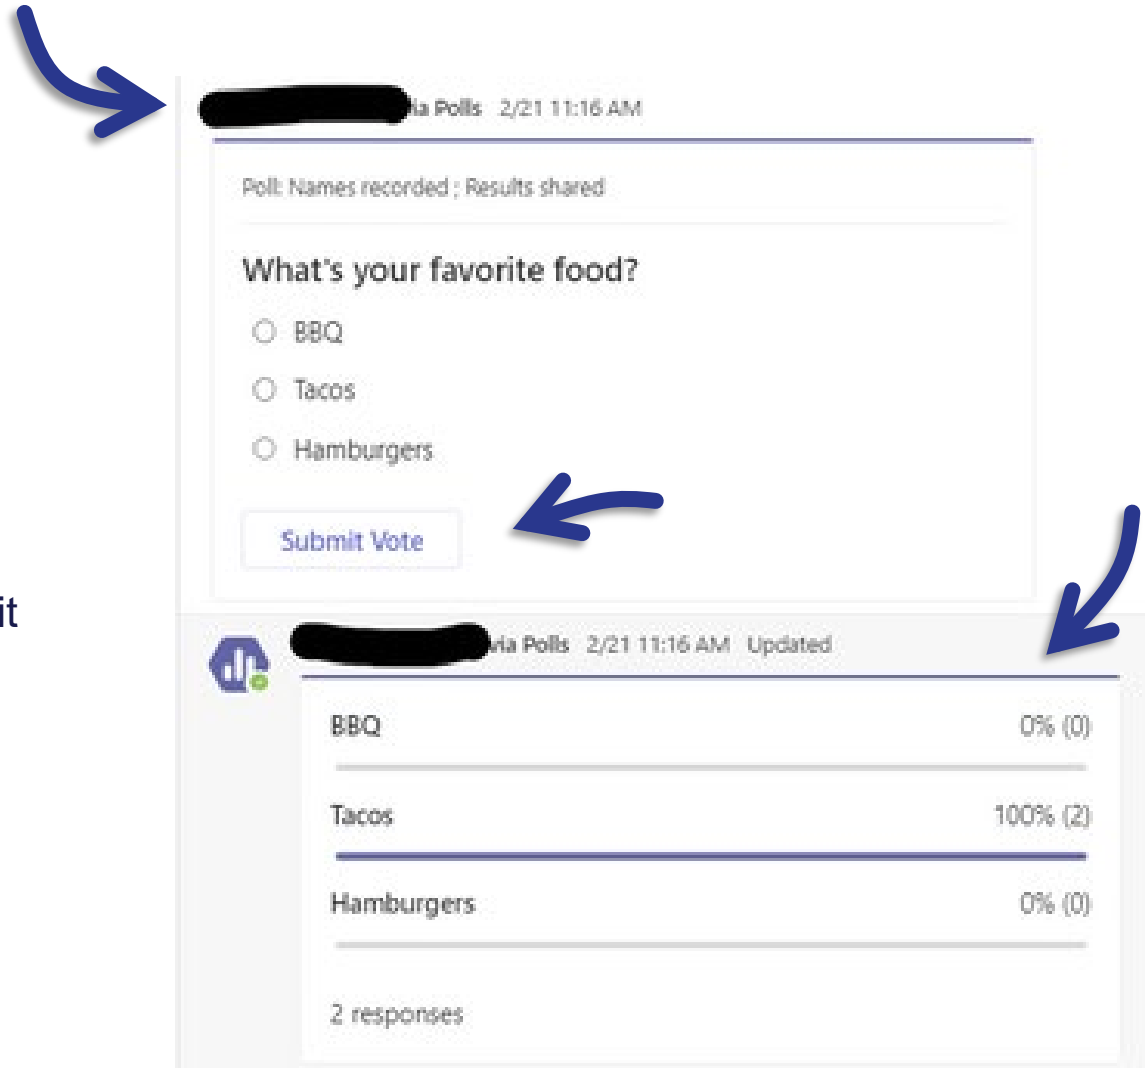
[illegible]ia Polls 2/21 11:16 AM

Poll: Names recorded ; Results shared

What's your favorite food?

BBQ

Tacos

Hamburgers

Submit Vote

it

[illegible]ia Polls 2/21 11:16 AM Updated

BBQ 0% (0)

Tacos 100% (2)

Hamburgers 0% (0)

2 responses